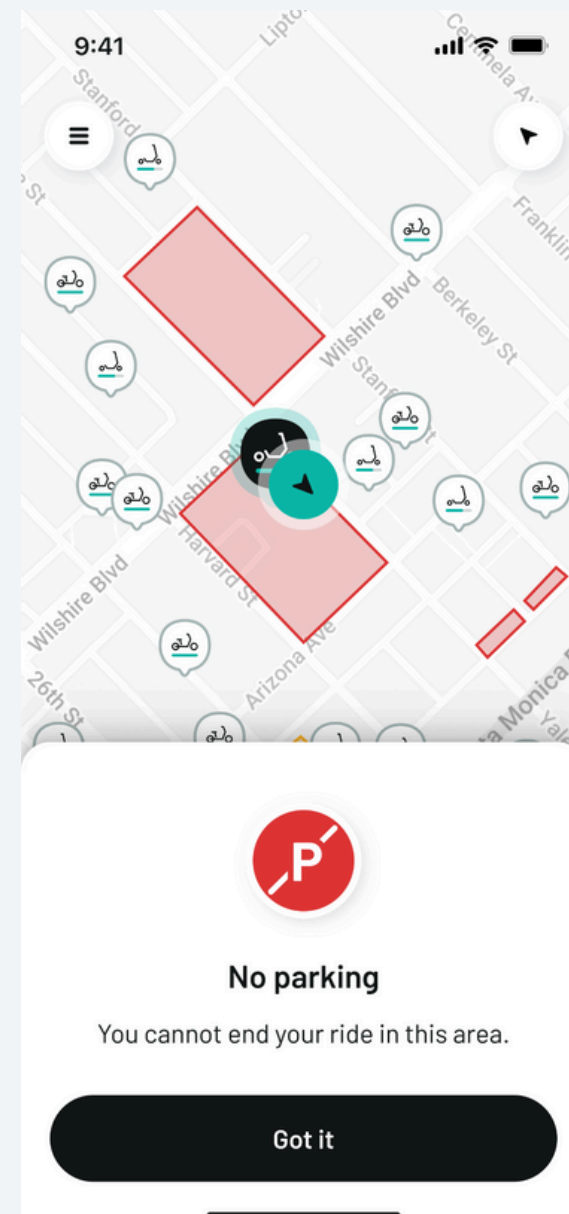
9:41

Lipto

Stanford

Cerritela Av

St

Franklin

Wilshire Blvd

Berkeley St

Stanford St

Wilshire Blvd

Harvard St

Wilshire Blvd

Arizona Ave

26th St

a Monica

Yal

P

No parking

You cannot end your ride in this area.

Got it